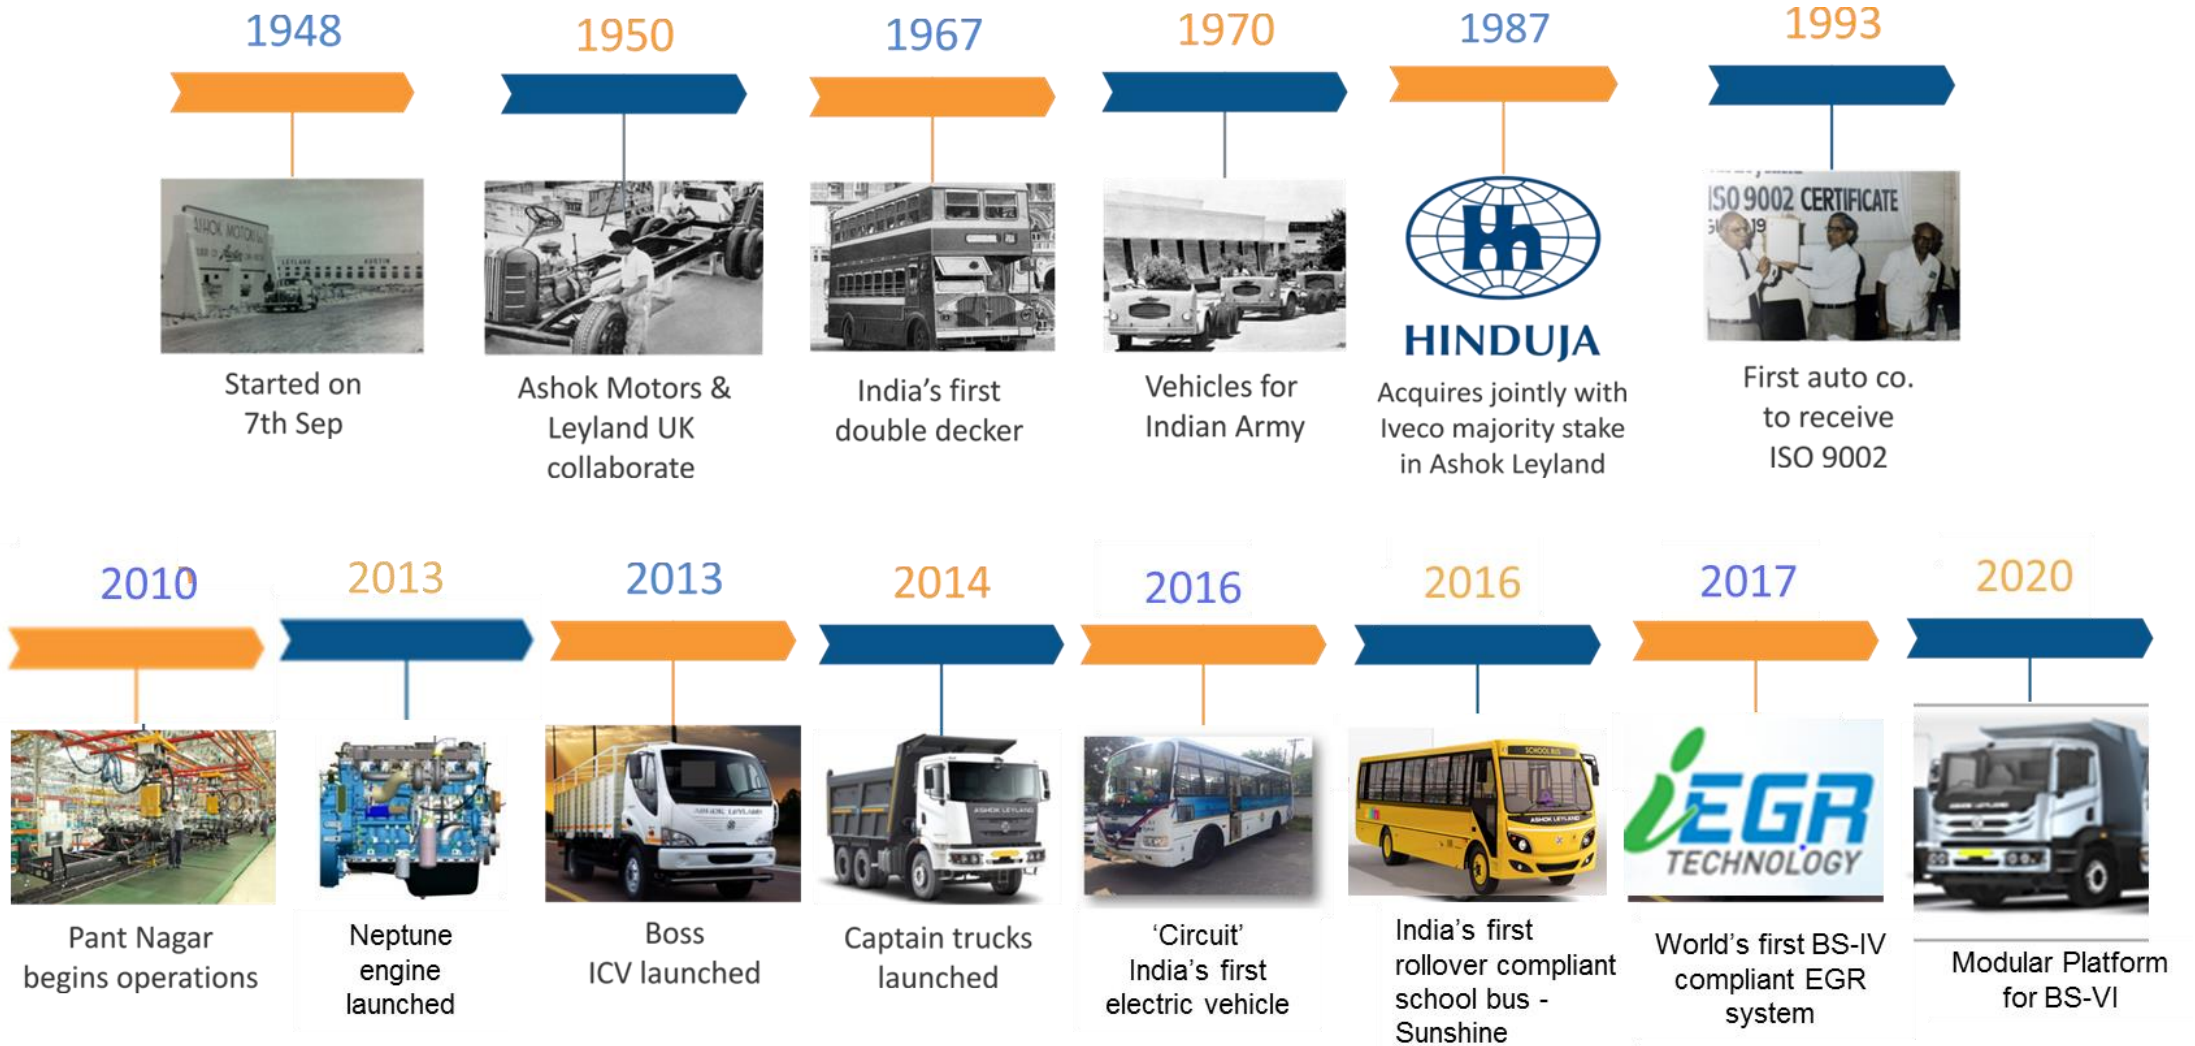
1948

Started on 7th Sep

1950

Ashok Motors & Leyland UK collaborate

1967

India's first double decker

1970

Vehicles for Indian Army

1987

HINDUJA

Acquires jointly with Iveco majority stake in Ashok Leyland

1993

ISO 9002 CERTIFICATE

First auto co. to receive ISO 9002

2010

Pant Nagar begins operations

2013

Neptune engine launched

2013

Boss ICV launched

2014

Captain trucks launched

2016

'Circuit' India's first electric vehicle

2016

India's first rollover compliant school bus - Sunshine

2017

iEGR TECHNOLOGY

World's first BS-IV compliant EGR system

2020

Modular Platform for BS-VI